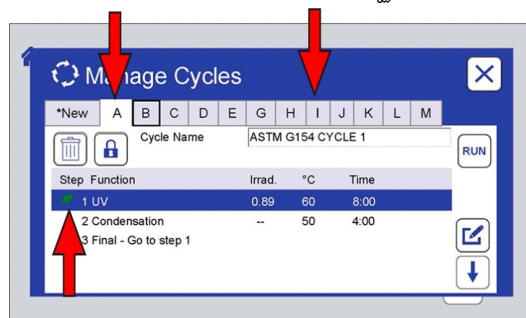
Manage Cycles

*New A B C D E G H I J K L M

Cycle Name ASTM G154 CYCLE 1

RUN

| Step | Function | Irrad. | °C | Time |
|---|---|---|---|---|
| 1 | UV | 0.89 | 60 | 8:00 |
| 2 | Condensation | -- | 50 | 4:00 |
| 3 | Final - Go to step 1 | | | |